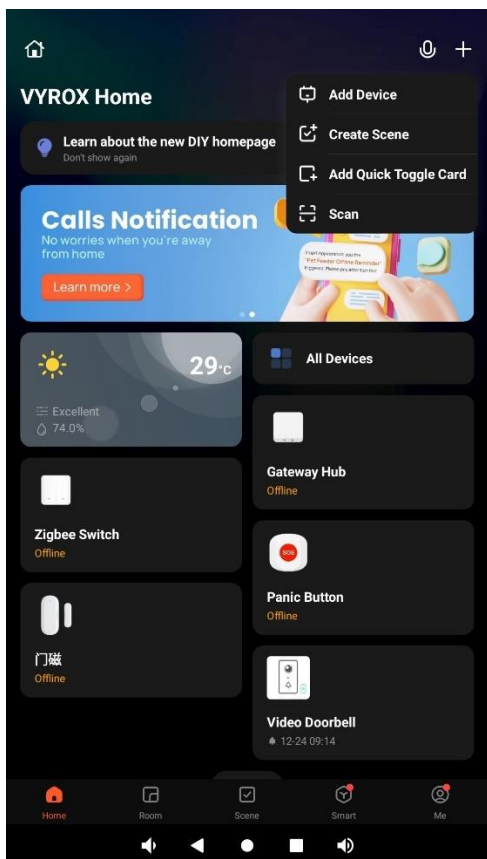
VYROX Home

Add Device
Create Scene
Add Quick Toggle Card
Scan

Learn about the new DIY homepage
Don't show again

Calls Notification
No worries when you're away from home
Learn more >

"Pet Feeder Offline Reminder"
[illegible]

29°C
Excellent
74.0%

All Devices

Gateway Hub
Offline

Zigbee Switch
Offline

SOS
Panic Button
Offline

门磁
Offline

Video Doorbell
12-24 09:14

Home
Room
Scene
Smart
Me